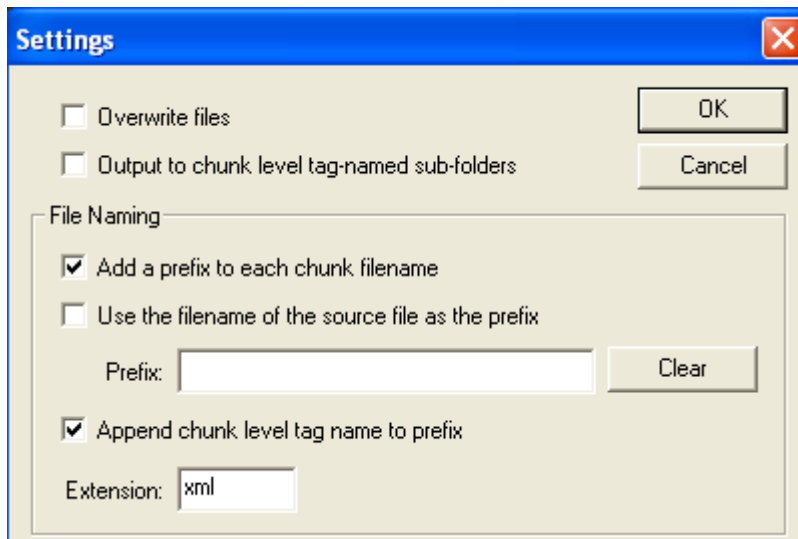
Settings

Overwrite files

Output to chunk level tag-named sub-folders

OK

Cancel

File Naming

Add a prefix to each chunk filename

Use the filename of the source file as the prefix

Prefix:

Clear

Append chunk level tag name to prefix

Extension: xml